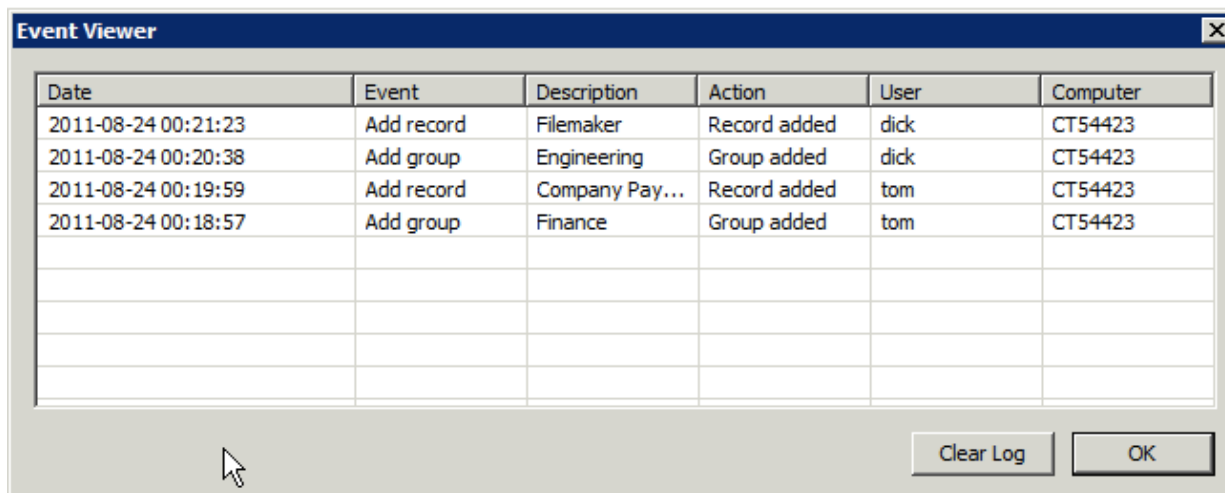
Event Viewer

| Date | Event | Description | Action | User | Computer |
|---|---|---|---|---|---|
| 2011-08-24 00:21:23 | Add record | Filemaker | Record added | dick | CT54423 |
| 2011-08-24 00:20:38 | Add group | Engineering | Group added | dick | CT54423 |
| 2011-08-24 00:19:59 | Add record | Company Pay... | Record added | tom | CT54423 |
| 2011-08-24 00:18:57 | Add group | Finance | Group added | tom | CT54423 |

Clear Log
OK